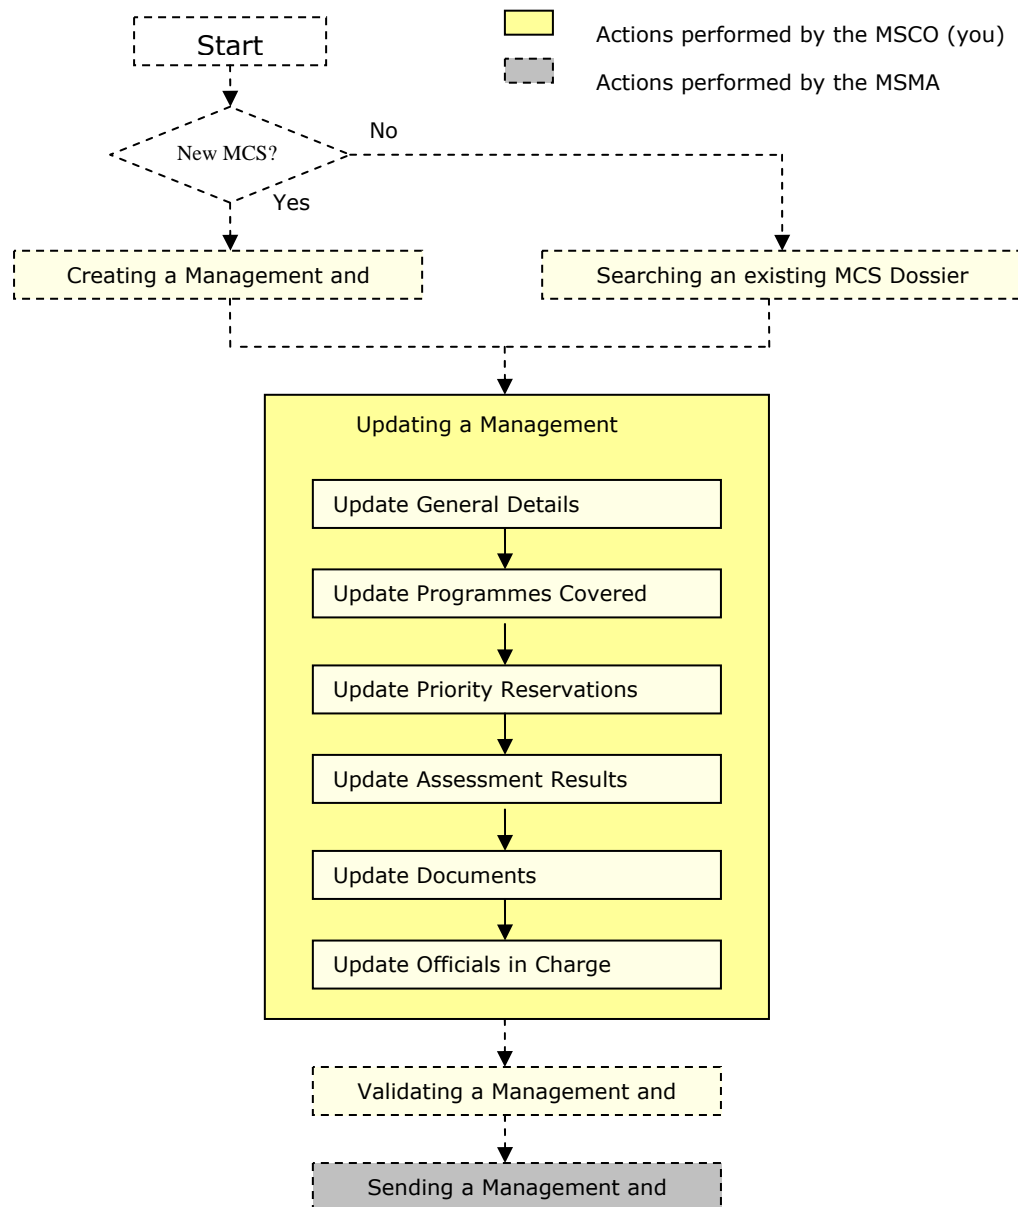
Start

Actions performed by the MSCO (you)

Actions performed by the MSMA

New MCS?

No

Yes

Creating a Management and

Searching an existing MCS Dossier

Updating a Management

Update General Details

Update Programmes Covered

Update Priority Reservations

Update Assessment Results

Update Documents

Update Officials in Charge

Validating a Management and

Sending a Management and